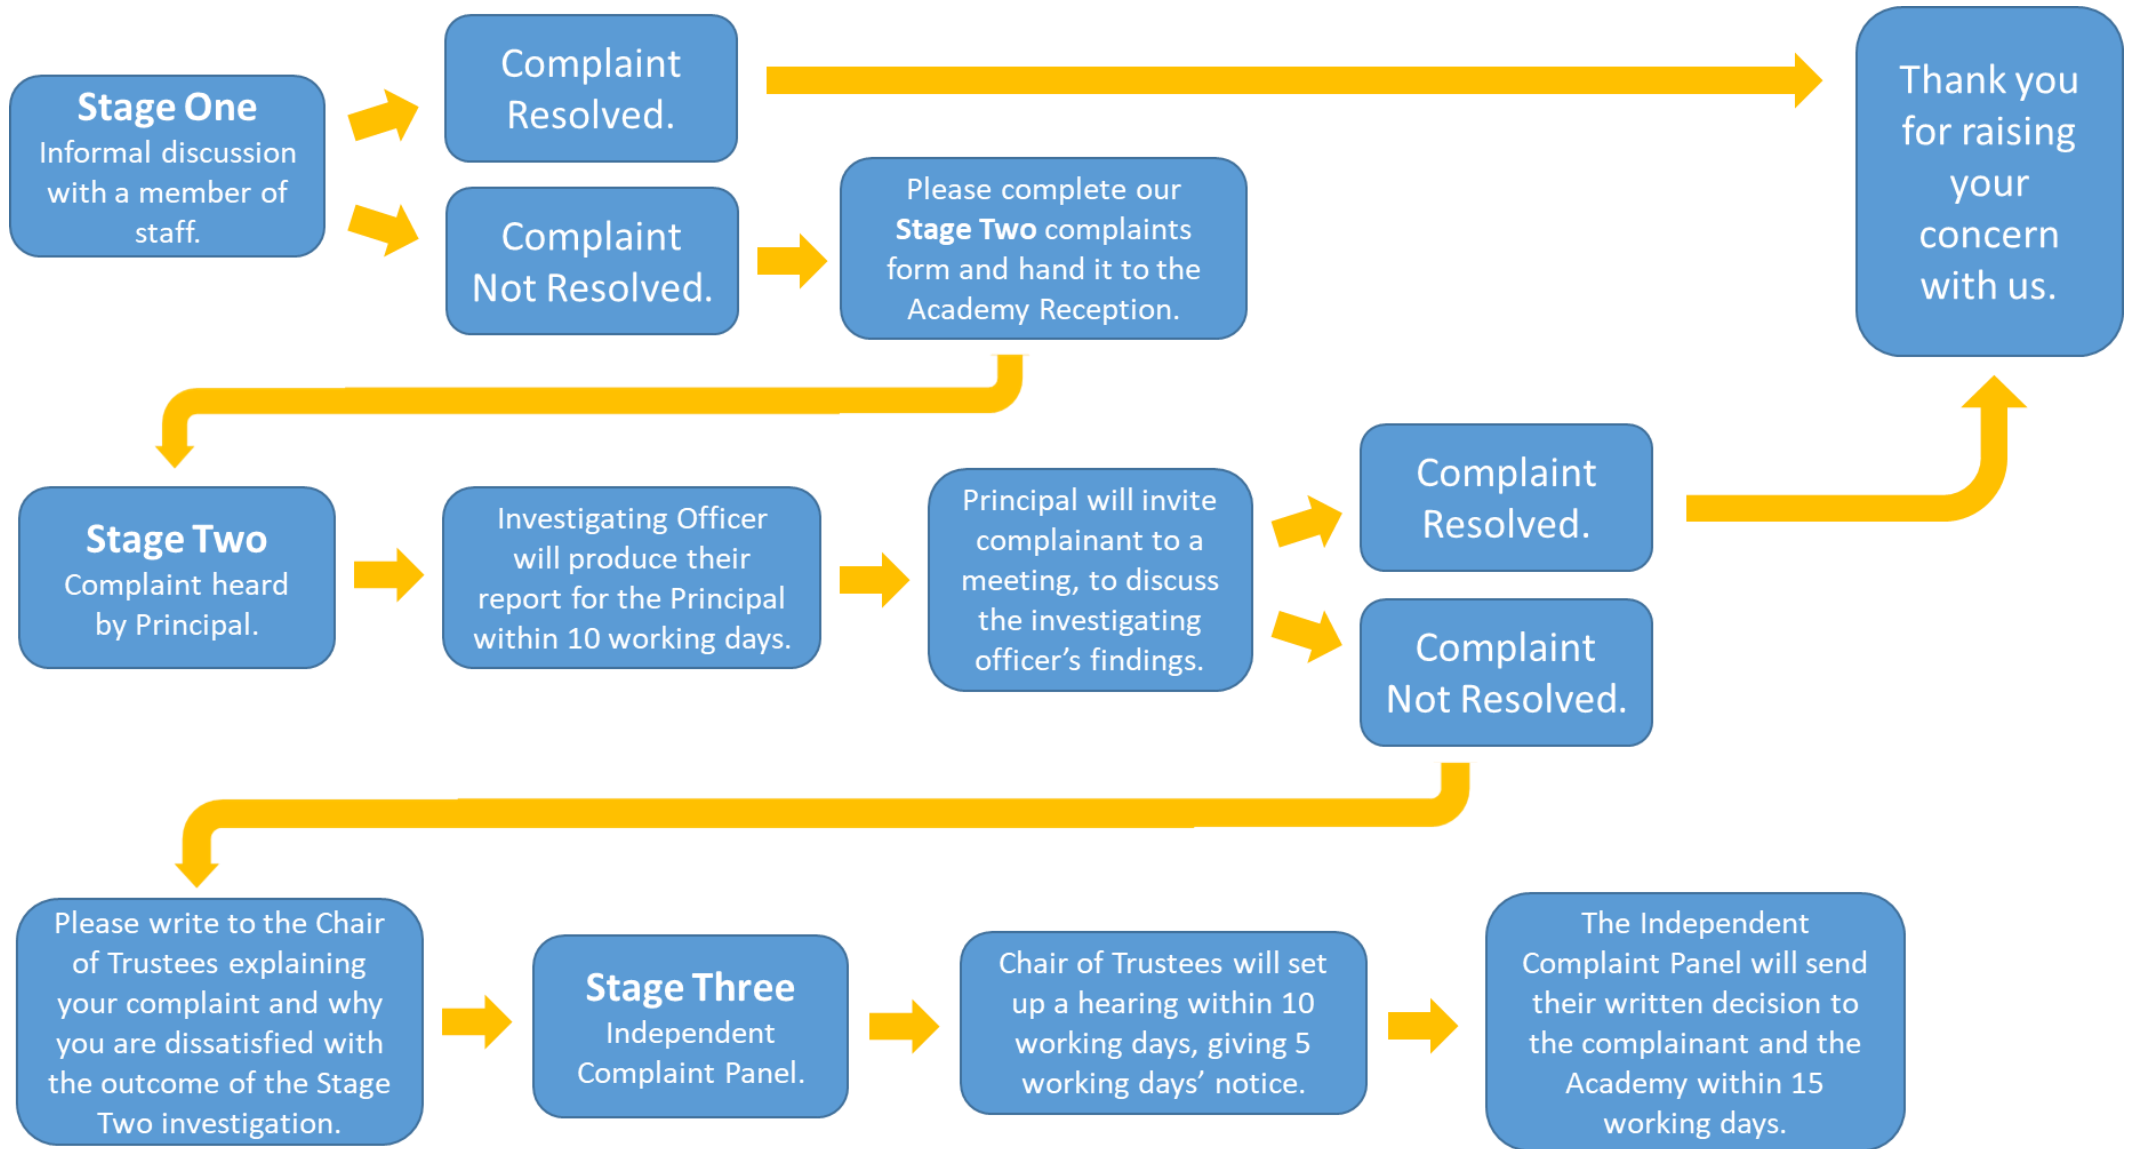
Stage One
Informal discussion with a member of staff.

Complaint Resolved.

Complaint Not Resolved.

Please complete our **Stage Two** complaints form and hand it to the Academy Reception.

Thank you for raising your concern with us.

Stage Two
Complaint heard by Principal.

Investigating Officer will produce their report for the Principal within 10 working days.

Principal will invite complainant to a meeting, to discuss the investigating officer's findings.

Complaint Resolved.

Complaint Not Resolved.

Please write to the Chair of Trustees explaining your complaint and why you are dissatisfied with the outcome of the Stage Two investigation.

Stage Three
Independent Complaint Panel.

Chair of Trustees will set up a hearing within 10 working days, giving 5 working days' notice.

The Independent Complaint Panel will send their written decision to the complainant and the Academy within 15 working days.